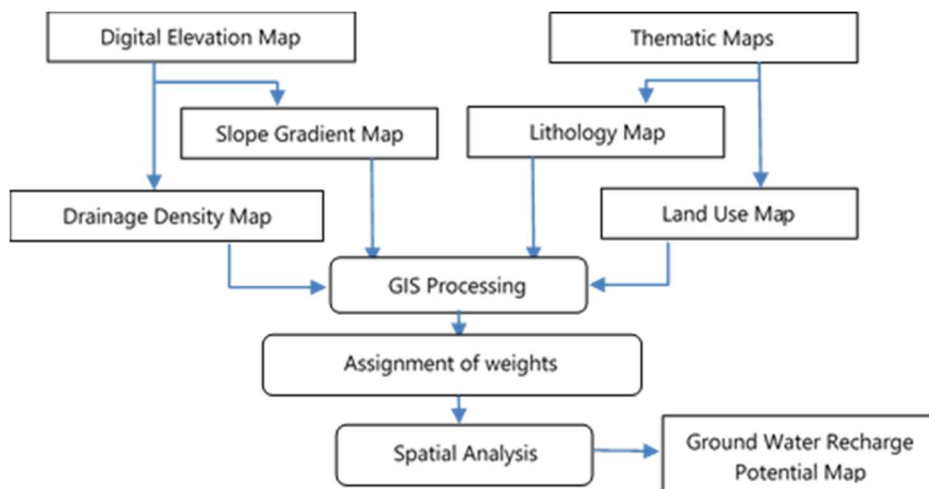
Digital Elevation Map

Thematic Maps

Slope Gradient Map

Lithology Map

Drainage Density Map

Land Use Map

GIS Processing

Assignment of weights

Spatial Analysis

Ground Water Recharge Potential Map